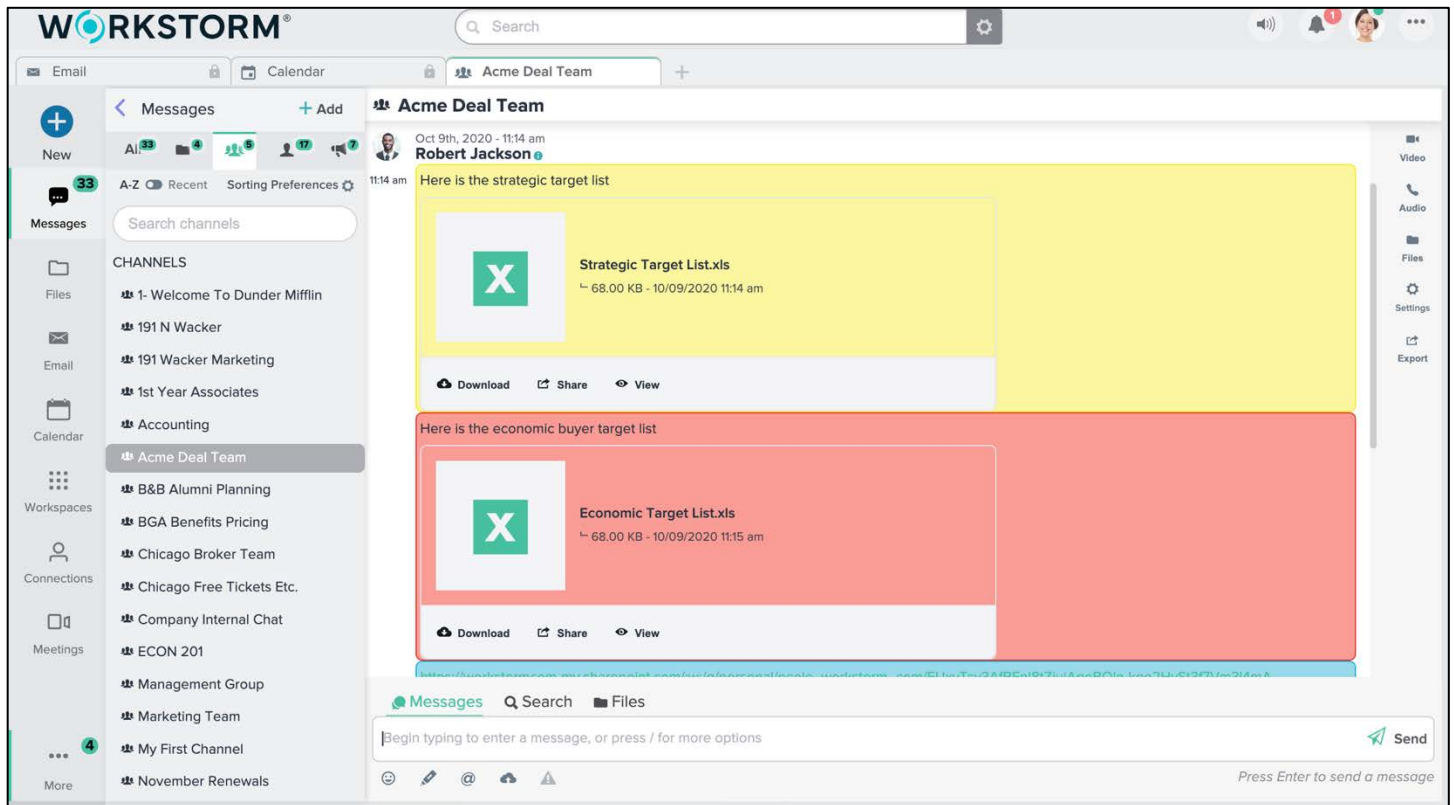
WORKSTORM®

Search

1

Email | Calendar | Acme Deal Team | +

New

33
Messages

Files

Email

Calendar

Workspaces

Connections

Meetings

4
More

Messages + Add

All 33 | 4 | 5 | 17 | 7

A-Z Recent Sorting Preferences

Search channels

CHANNELS

1- Welcome To Dunder Mifflin
191 N Wacker
191 Wacker Marketing
1st Year Associates
Accounting
Acme Deal Team
B&B Alumni Planning
BGA Benefits Pricing
Chicago Broker Team
Chicago Free Tickets Etc.
Company Internal Chat
ECON 201
Management Group
Marketing Team
My First Channel
November Renewals

Acme Deal Team

Oct 9th, 2020 - 11:14 am
Robert Jackson

11:14 am Here is the strategic target list

X
Strategic Target List.xls
68.00 KB - 10/09/2020 11:14 am

Download Share View

Here is the economic buyer target list

X
Economic Target List.xls
68.00 KB - 10/09/2020 11:15 am

Download Share View

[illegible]

Messages Search Files

Begin typing to enter a message, or press / for more options

Send

Press Enter to send a message

Video
Audio
Files
Settings
Export